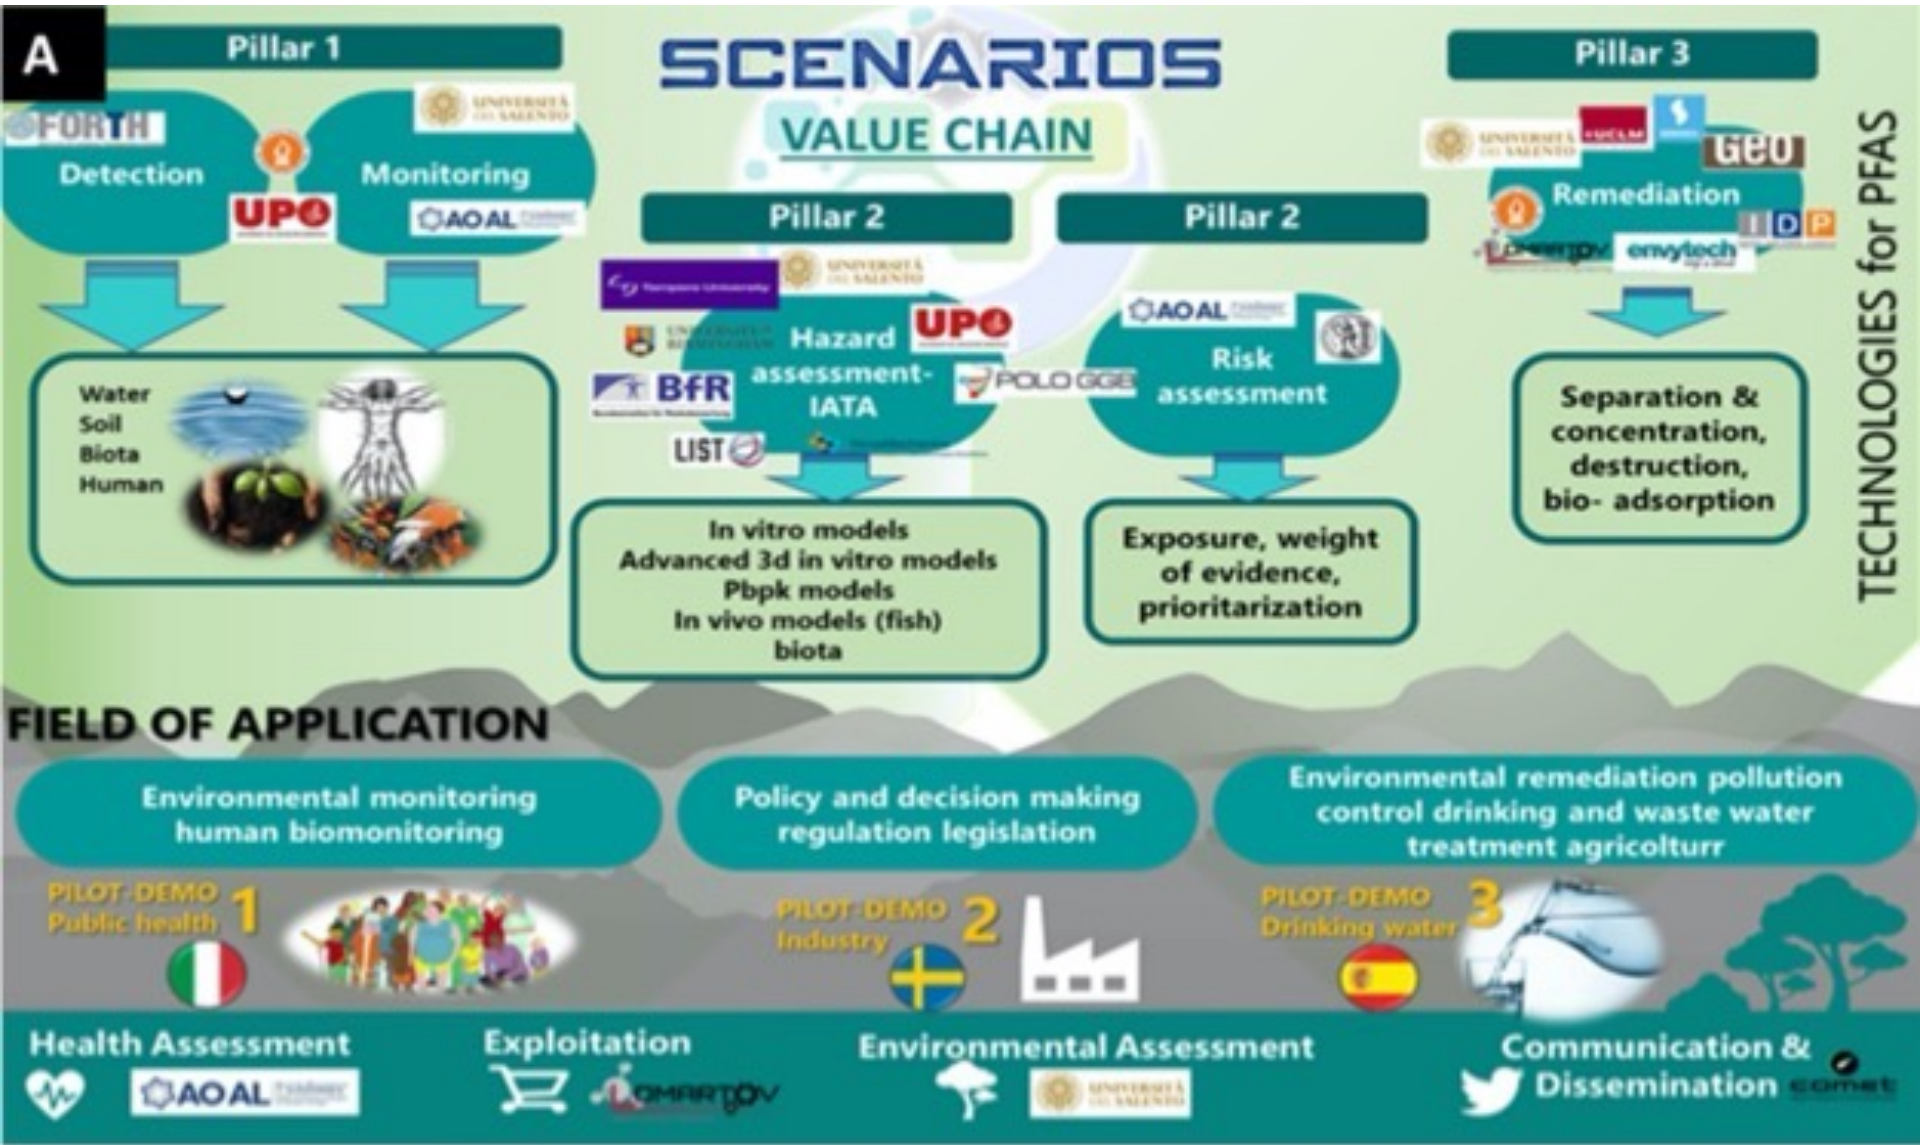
A

Pillar 1

SCENARIOS

VALUE CHAIN

Pillar 3

FORTH

UNIVERSITÀ DEL SALENTO

Detection

Monitoring

UPO

AOAL

Pillar 2

Pillar 2

UNIVERSITÀ DEL SALENTO

UCLM

GEO

Remediation

IDP

SMARTOV

envytech

TECHNOLOGIES for PFAS

UNIVERSITÀ DEL SALENTO

Hazard assessment- IATA

UPO

BfR

POLO GGB

LIST

AOAL

Risk assessment

Water
Soil
Biota
Human

In vitro models
Advanced 3d in vitro models
Pbpk models
In vivo models (fish)
biota

Exposure, weight of evidence, prioritarization

Separation & concentration, destruction, bio- adsorption

FIELD OF APPLICATION

Environmental monitoring human biomonitoring

Policy and decision making regulation legislation

Environmental remediation pollution control drinking and waste water treatment agricolturr

PILOT-DEMO Public health 1

PILOT-DEMO Industry 2

PILOT-DEMO Drinking water 3

Health Assessment

AOAL

Exploitation

SMARTOV

Environmental Assessment

UNIVERSITÀ DEL SALENTO

Communication & Dissemination

comet